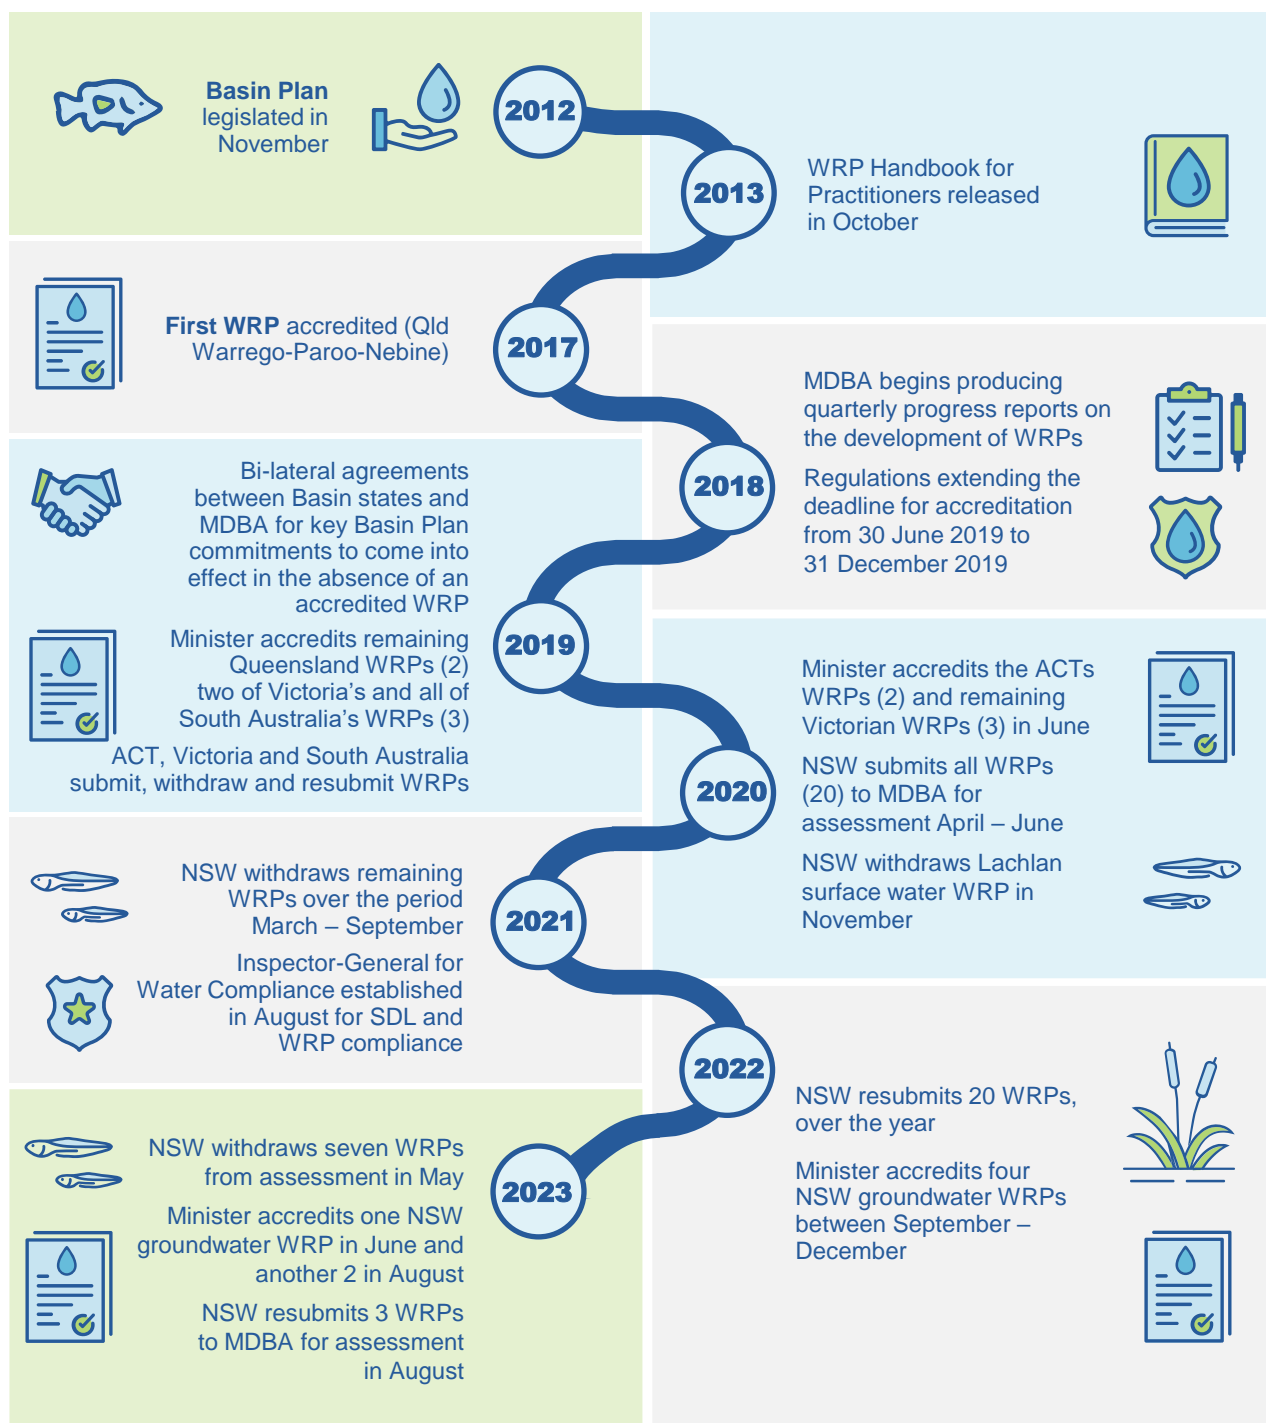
2012

Basin Plan legislated in November

2013

WRP Handbook for Practitioners released in October

2017

First WRP accredited (Qld Warrego-Paroo-Nebine)

2018

MDBA begins producing quarterly progress reports on the development of WRPs

Regulations extending the deadline for accreditation from 30 June 2019 to 31 December 2019

2019

Bi-lateral agreements between Basin states and MDBA for key Basin Plan commitments to come into effect in the absence of an accredited WRP

Minister accredits remaining Queensland WRPs (2) two of Victoria's and all of South Australia's WRPs (3)

ACT, Victoria and South Australia submit, withdraw and resubmit WRPs

2020

Minister accredits the ACTs WRPs (2) and remaining Victorian WRPs (3) in June

NSW submits all WRPs (20) to MDBA for assessment April – June

NSW withdraws Lachlan surface water WRP in November

2021

NSW withdraws remaining WRPs over the period March – September

Inspector-General for Water Compliance established in August for SDL and WRP compliance

2022

NSW resubmits 20 WRPs, over the year

Minister accredits four NSW groundwater WRPs between September – December

2023

NSW withdraws seven WRPs from assessment in May

Minister accredits one NSW groundwater WRP in June and another 2 in August

NSW resubmits 3 WRPs to MDBA for assessment in August